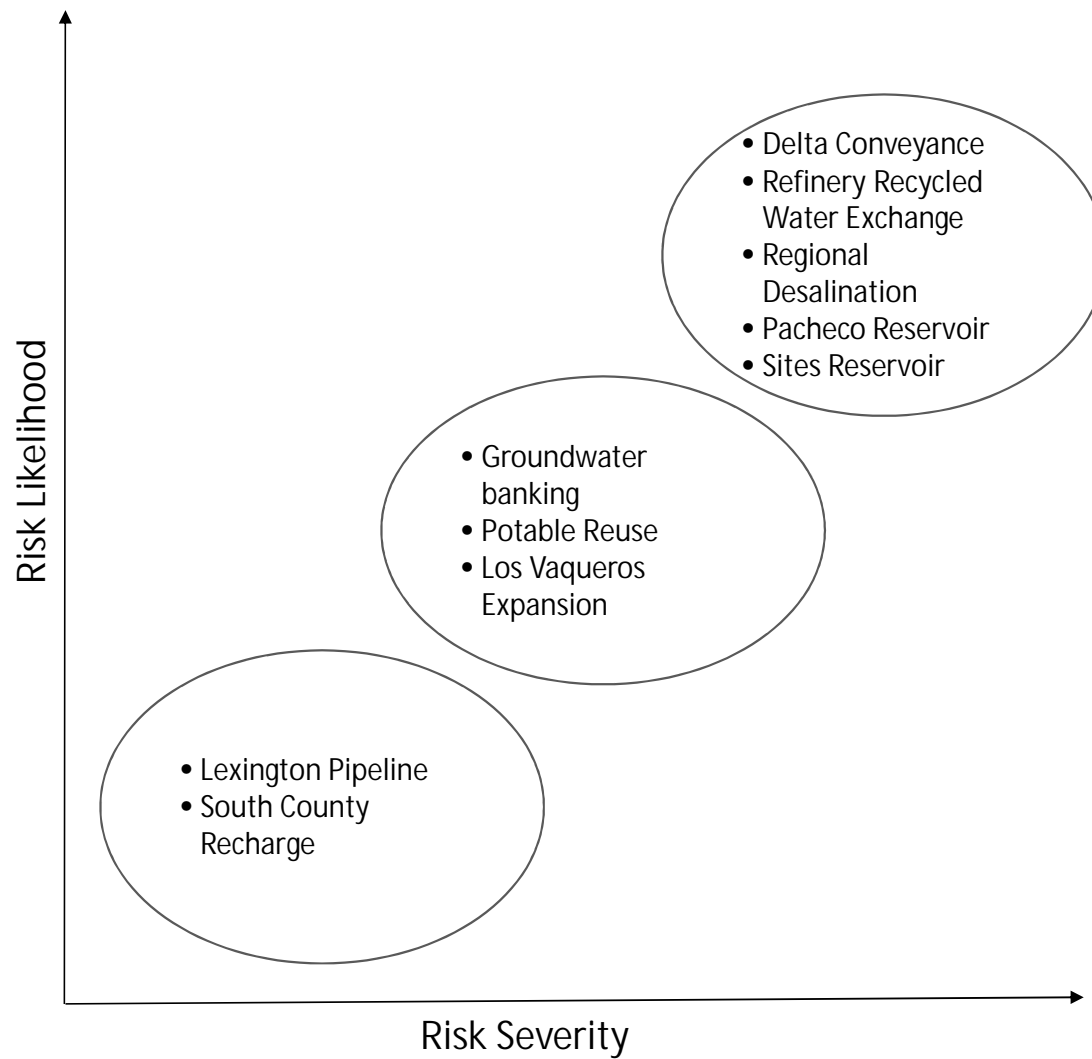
Risk Likelihood

- Delta Conveyance
- Refinery Recycled Water Exchange
- Regional Desalination
- Pacheco Reservoir
- Sites Reservoir

- Groundwater banking
- Potable Reuse
- Los Vaqueros Expansion

- Lexington Pipeline
- South County Recharge

Risk Severity